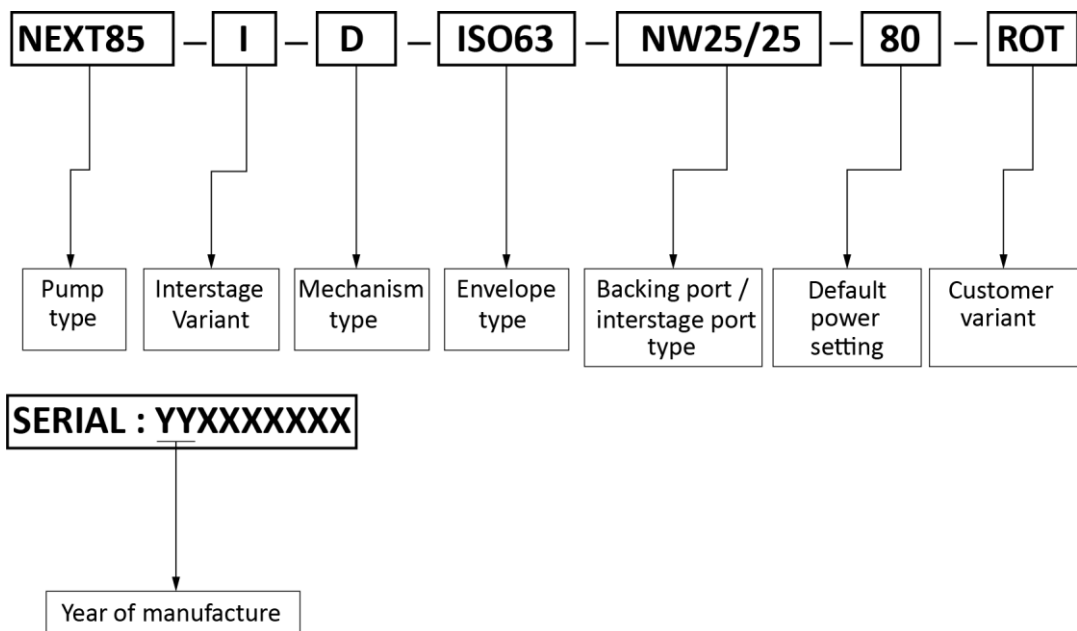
NEXT85 – I – D – ISO63 – NW25/25 – 80 – ROT

Pump type

Interstage Variant

Mechanism type

Envelope type

Backing port / interstage port type

Default power setting

Customer variant

SERIAL : YYXXXXXX

Year of manufacture